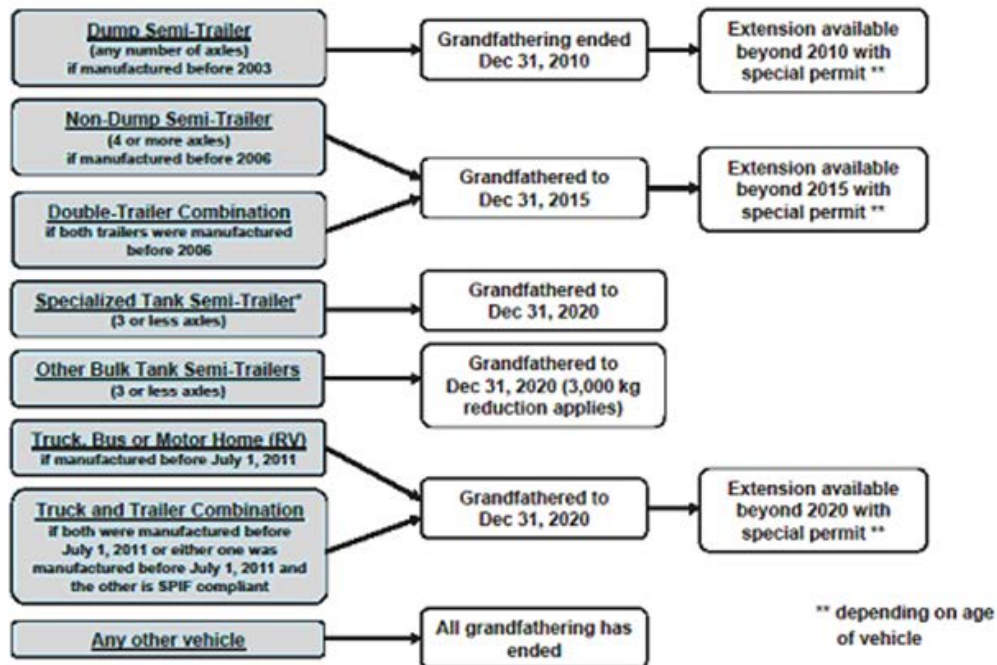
Dump Semi-Trailer
(any number of axles)
if manufactured before 2003

Grandfathering ended
Dec 31, 2010

Extension available beyond 2010 with special permit **

Non-Dump Semi-Trailer
(4 or more axles)
if manufactured before 2006

Double-Trailer Combination
if both trailers were manufactured before 2006

Grandfathered to
Dec 31, 2015

Extension available beyond 2015 with special permit **

Specialized Tank Semi-Trailer*
(3 or less axles)

Grandfathered to
Dec 31, 2020

Other Bulk Tank Semi-Trailers
(3 or less axles)

Grandfathered to
Dec 31, 2020 (3,000 kg reduction applies)

Truck, Bus or Motor Home (RV)
if manufactured before July 1, 2011

Truck and Trailer Combination
if both were manufactured before July 1, 2011 or either one was manufactured before July 1, 2011 and the other is SPIF compliant

Grandfathered to
Dec 31, 2020

Extension available beyond 2020 with special permit **

Any other vehicle

All grandfathering has ended

** depending on age of vehicle